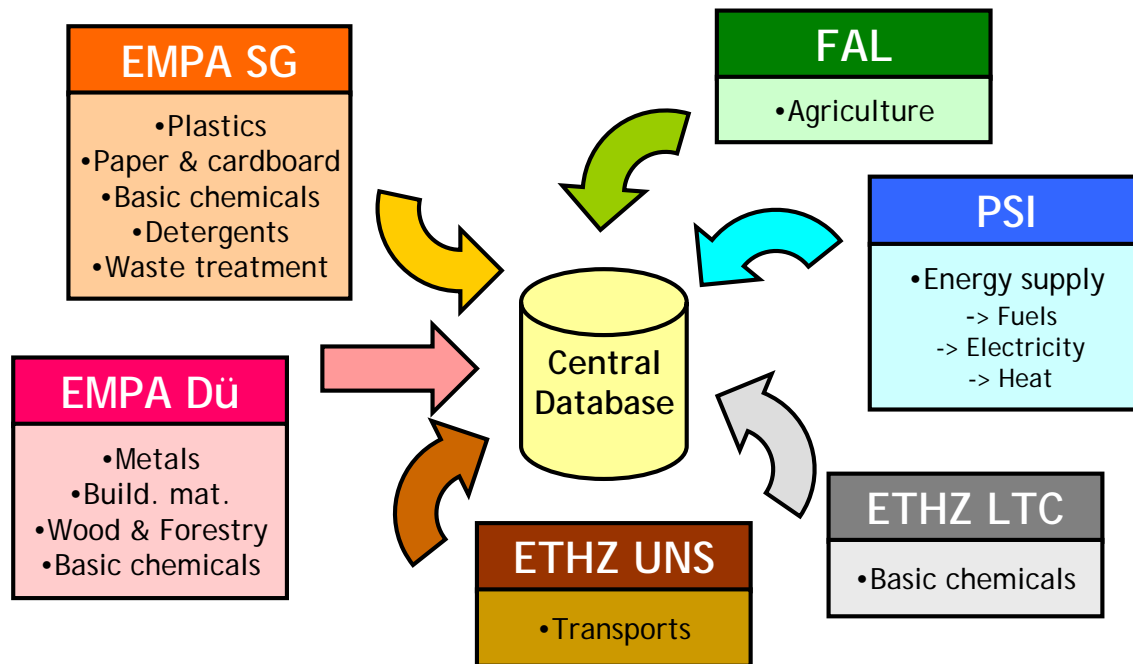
EMPA SG

•Plastics
•Paper & cardboard
•Basic chemicals
•Detergents
•Waste treatment

FAL

•Agriculture

PSI

•Energy supply
-> Fuels
-> Electricity
-> Heat

Central Database

EMPA Dü

•Metals
•Build. mat.
•Wood & Forestry
•Basic chemicals

ETHZ UNS

•Transports

ETHZ LTC

•Basic chemicals